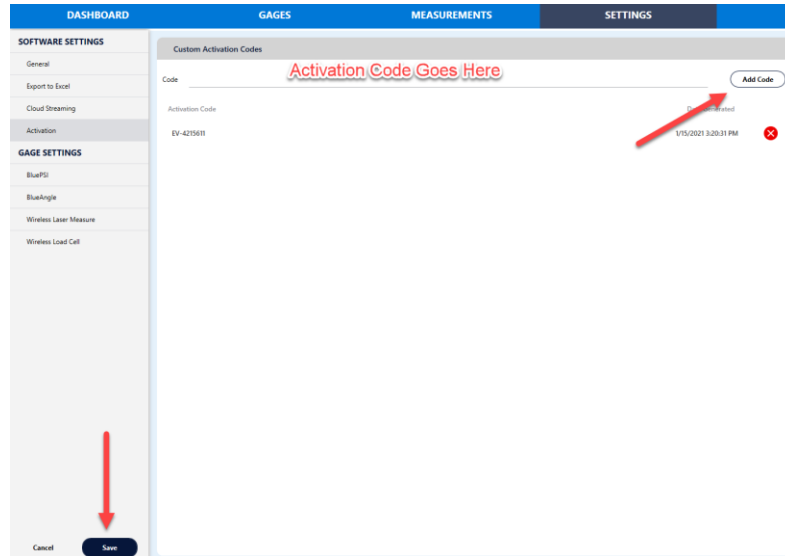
DASHBOARD GAGES MEASUREMENTS SETTINGS

SOFTWARE SETTINGS

General

Export to Excel

Cloud Streaming

Activation

GAGE SETTINGS

BluePSI

BlueAngle

Wireless Laser Measure

Wireless Load Cell

Custom Activation Codes

Code

Activation Code Goes Here

Add Code

Activation Code

D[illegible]erated

EV-4215611

1/15/2021 3:20:31 PM

Cancel

Save